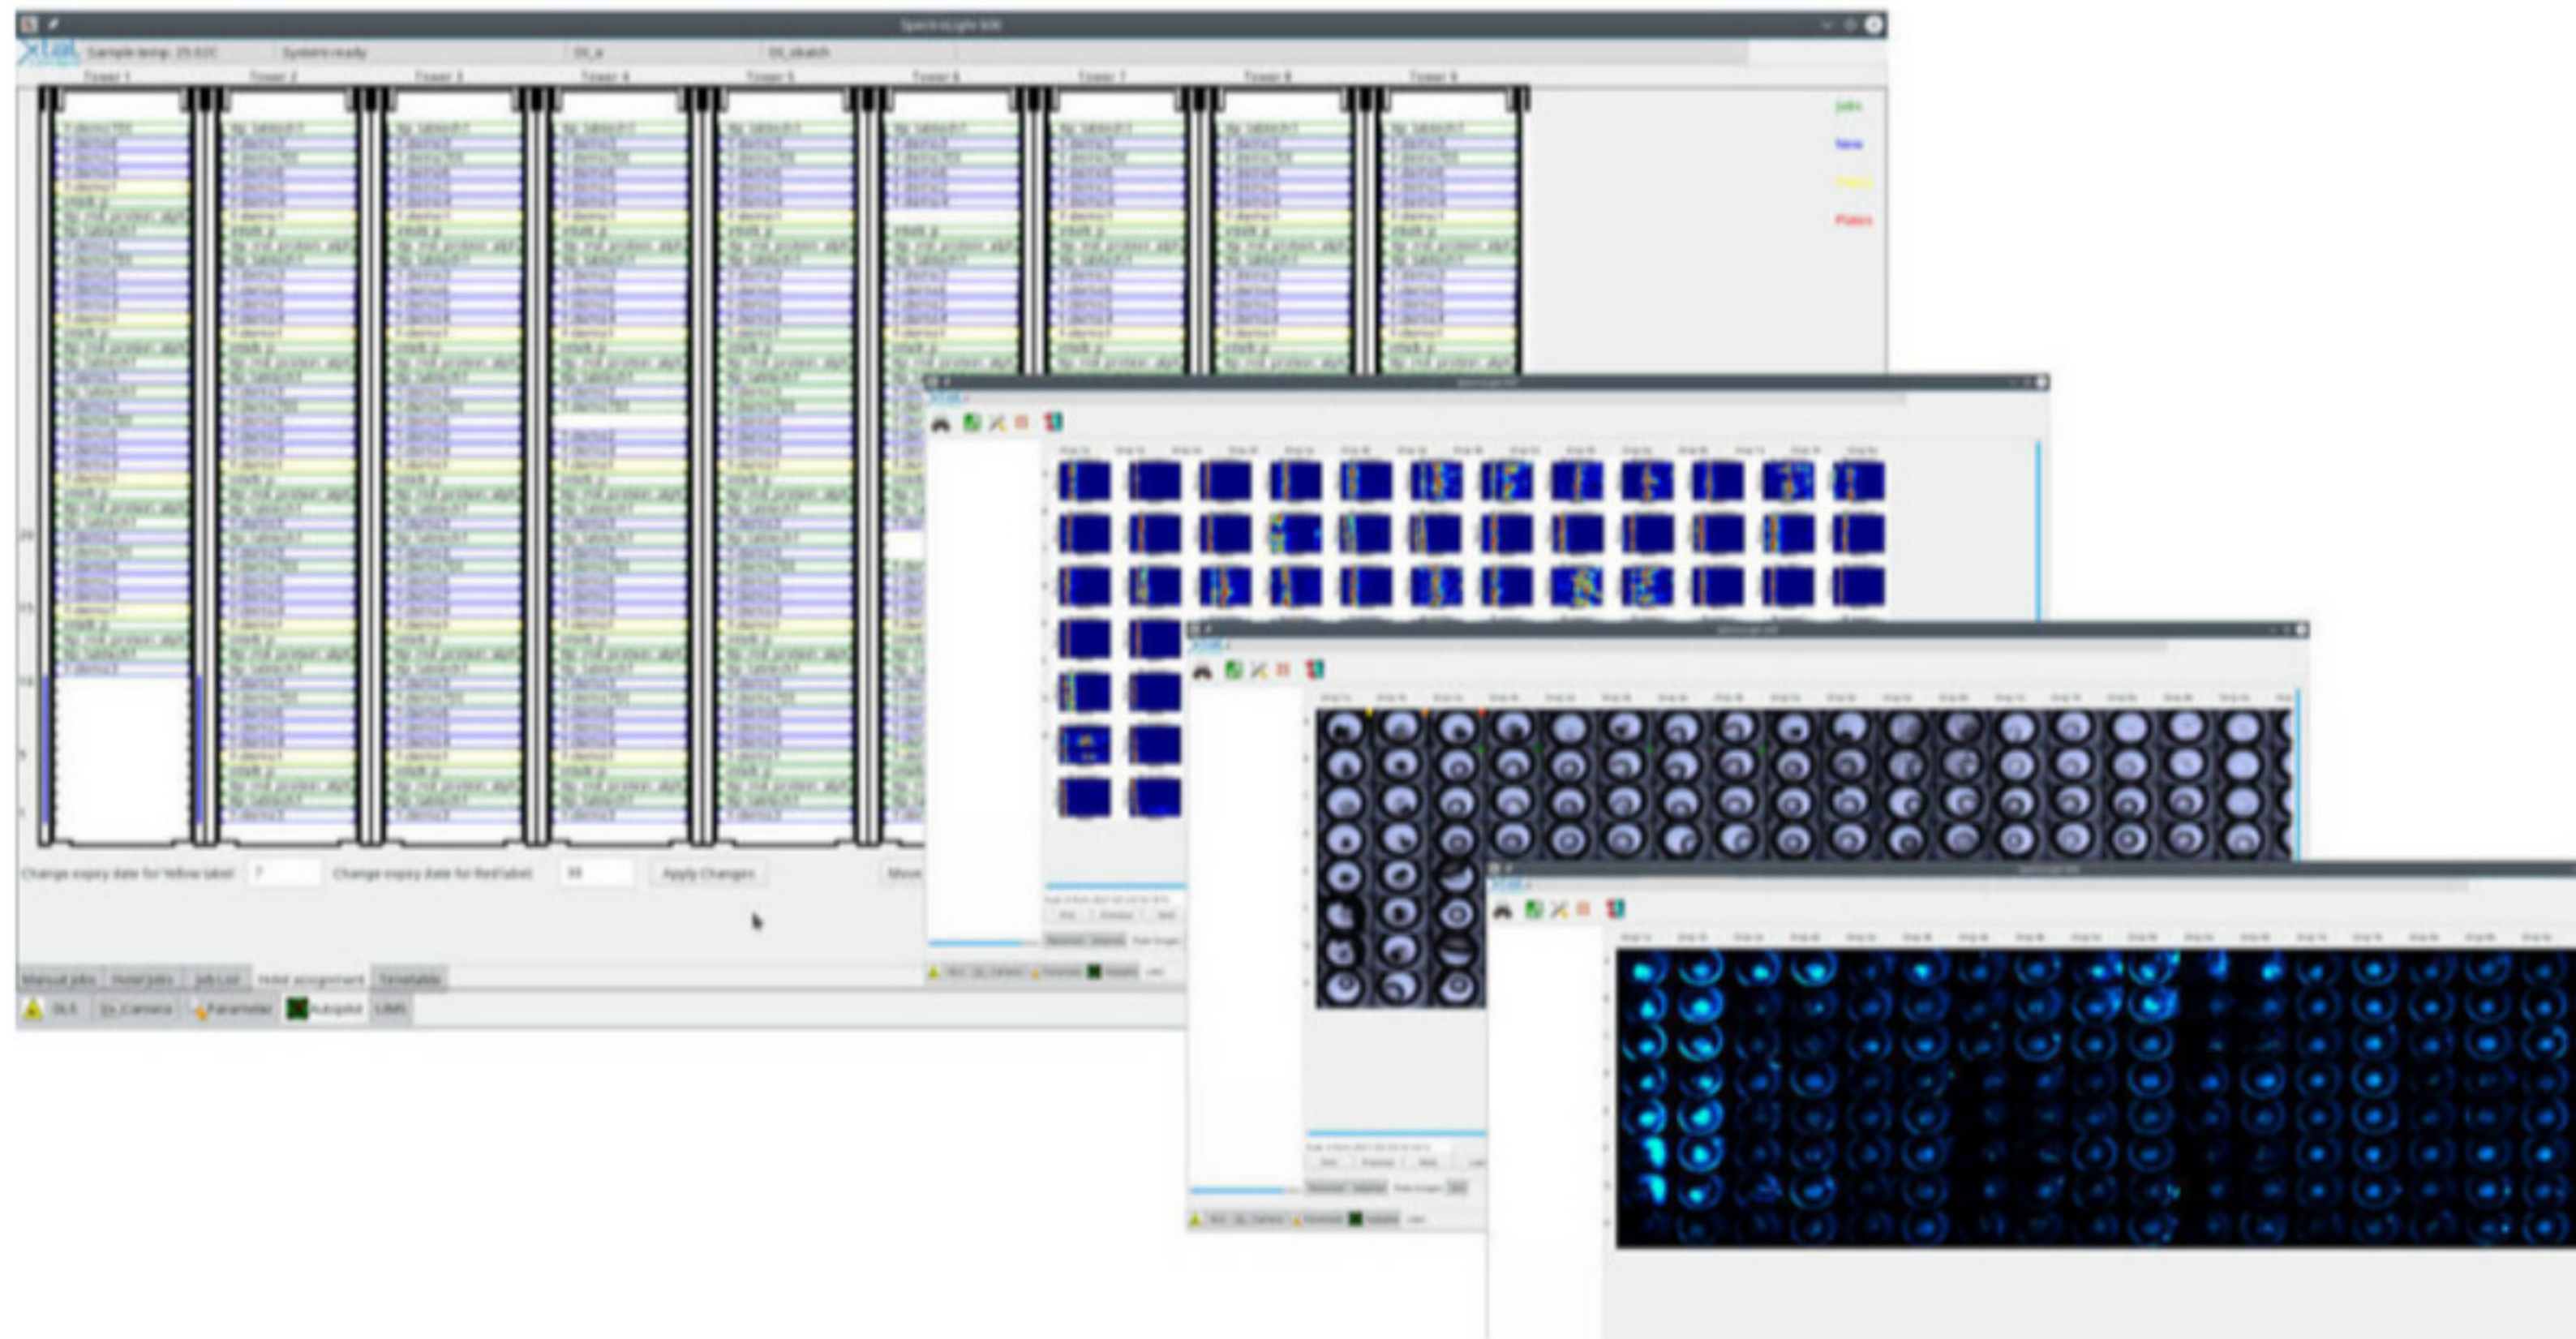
SpaceLight 800

Sample temp: 25.02C
System ready
Tower 1
Tower 2
Tower 3
Tower 4
Tower 5
Tower 6
Tower 7
Tower 8
Tower 9

Jobs
New
Plates

Change expiry date for Yellow label
7
Change expiry date for Red label
14
Apply Changes

Manual jobs
Hotel jobs
Job List
Hotel assignment
Timetable

Camera
Parameter
Autopilot